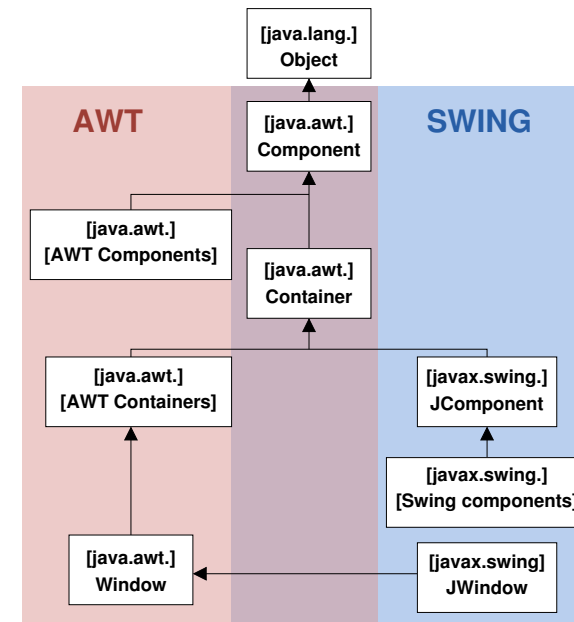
[java.lang.]
Object

AWT

SWING

[java.awt.]
Component

[java.awt.]
[AWT Components]

[java.awt.]
Container

[java.awt.]
[AWT Containers]

[javax.swing.]
JComponent

[javax.swing.]
[Swing components]

[java.awt.]
Window

[javax.swing]
JWindow